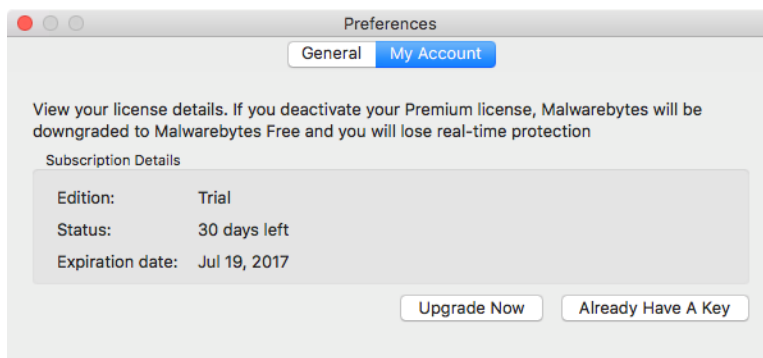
Preferences

General My Account

View your license details. If you deactivate your Premium license, Malwarebytes will be downgraded to Malwarebytes Free and you will lose real-time protection

Subscription Details

| | |
|---|---|
| Edition: | Trial |
| Status: | 30 days left |
| Expiration date: | Jul 19, 2017 |

Upgrade Now Already Have A Key